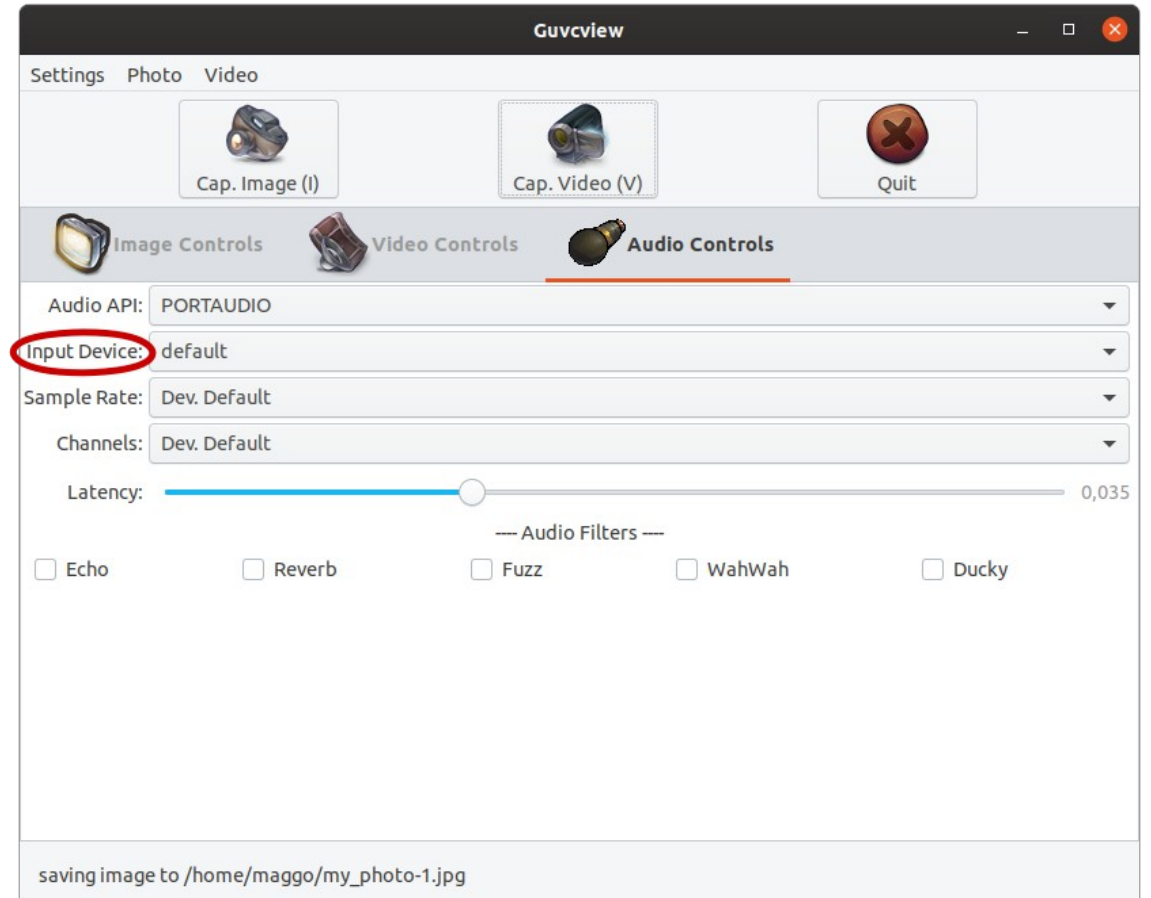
Guvcview

Settings Photo Video

Cap. Image (I)

Cap. Video (V)

Quit

Image Controls

Video Controls

Audio Controls

Audio API: PORTAUDIO

Input Device: default

Sample Rate: Dev. Default

Channels: Dev. Default

Latency: 0,035

---- Audio Filters ----

Echo Reverb Fuzz WahWah Ducky

saving image to /home/maggo/my_photo-1.jpg